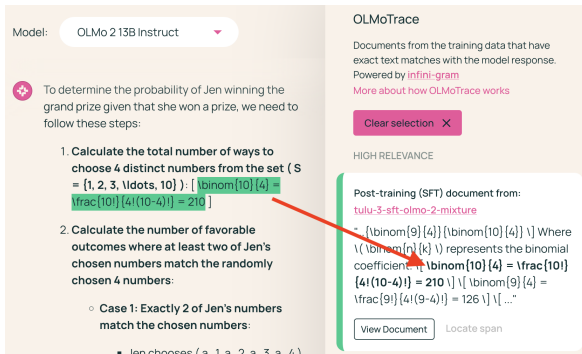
Model: OLMo 2 13B Instruct

To determine the probability of Jen winning the grand prize given that she won a prize, we need to follow these steps:

1. **Calculate the total number of ways to choose 4 distinct numbers from the set ( S = {1, 2, 3, \ldots, 10} ):** [ \binom{10}{4} = \frac{10!}{4!(10-4)!} = 210 ]

2. **Calculate the number of favorable outcomes where at least two of Jen's chosen numbers match the randomly chosen 4 numbers:**

◦ **Case 1: Exactly 2 of Jen's numbers match the chosen numbers:**

▪ Jen chooses ( a_1, a_2, a_3, a_4 )

OLMoTrace

Documents from the training data that have exact text matches with the model response. Powered by infini-gram

More about how OLMoTrace works

Clear selection ✕

HIGH RELEVANCE

Post-training (SFT) document from:

tulu-3-sft-olmo-2-mixture

"...{\binom{9}{4}}{\binom{10}{4}} \] Where \( \binom{n}{k} \) represents the binomial coefficient. \[ **\binom{10}{4} = \frac{10!}{4!(10-4)!} = 210** \] \[ \binom{9}{4} = \frac{9!}{4!(9-4)!} = 126 \] \[ ..."

View Document    Locate span